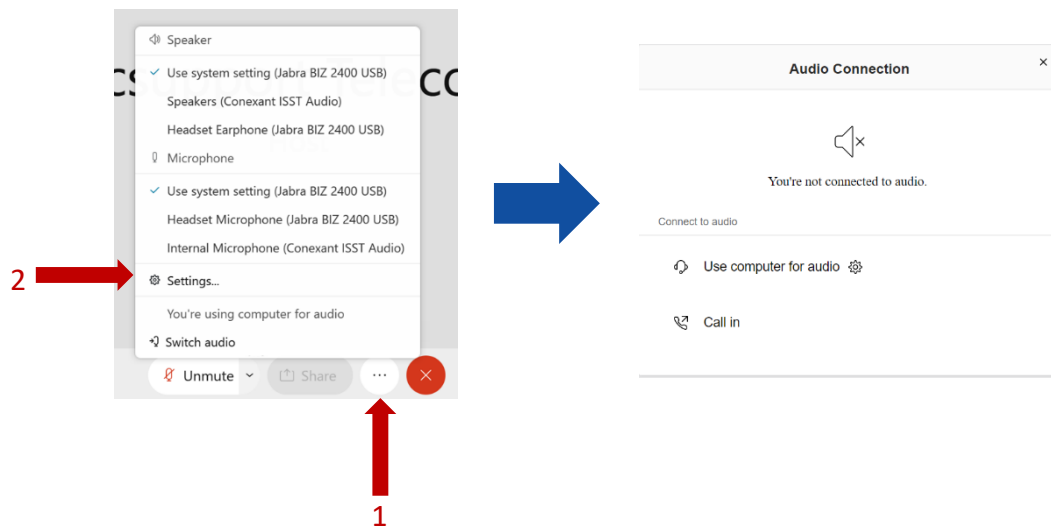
Speaker

✓ Use system setting (Jabra BIZ 2400 USB)
Speakers (Conexant ISST Audio)
Headset Earphone (Jabra BIZ 2400 USB)

Microphone

✓ Use system setting (Jabra BIZ 2400 USB)
Headset Microphone (Jabra BIZ 2400 USB)
Internal Microphone (Conexant ISST Audio)

Settings...

You're using computer for audio

Switch audio

Unmute

Share

...

2

1

Audio Connection

×

You're not connected to audio.

Connect to audio

Use computer for audio

Call in